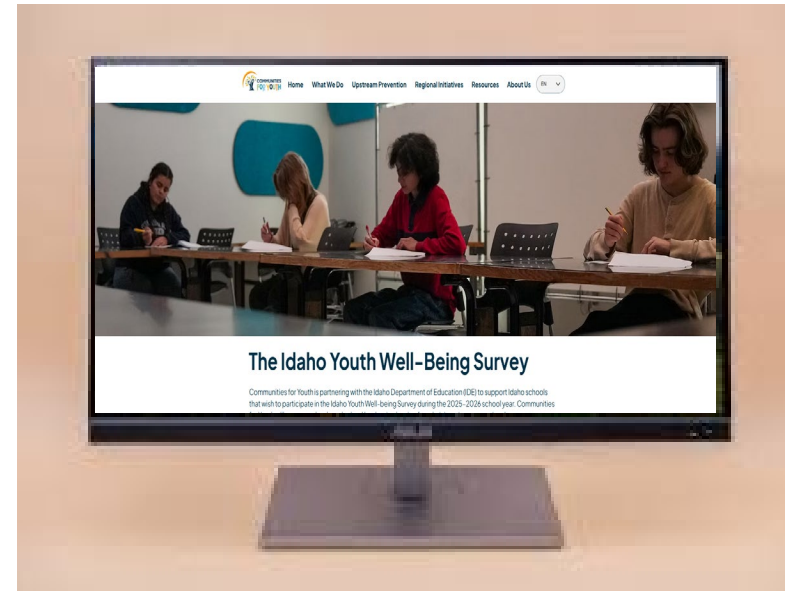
COMMUNITIES FOR YOUTH Home What We Do Upstream Prevention Regional Initiatives Resources About Us EN

The Idaho Youth Well-Being Survey

Communities for Youth is partnering with the Idaho Department of Education (IDE) to support Idaho schools that wish to participate in the Idaho Youth Well-being Survey during the 2025-2026 school year. Communities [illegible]